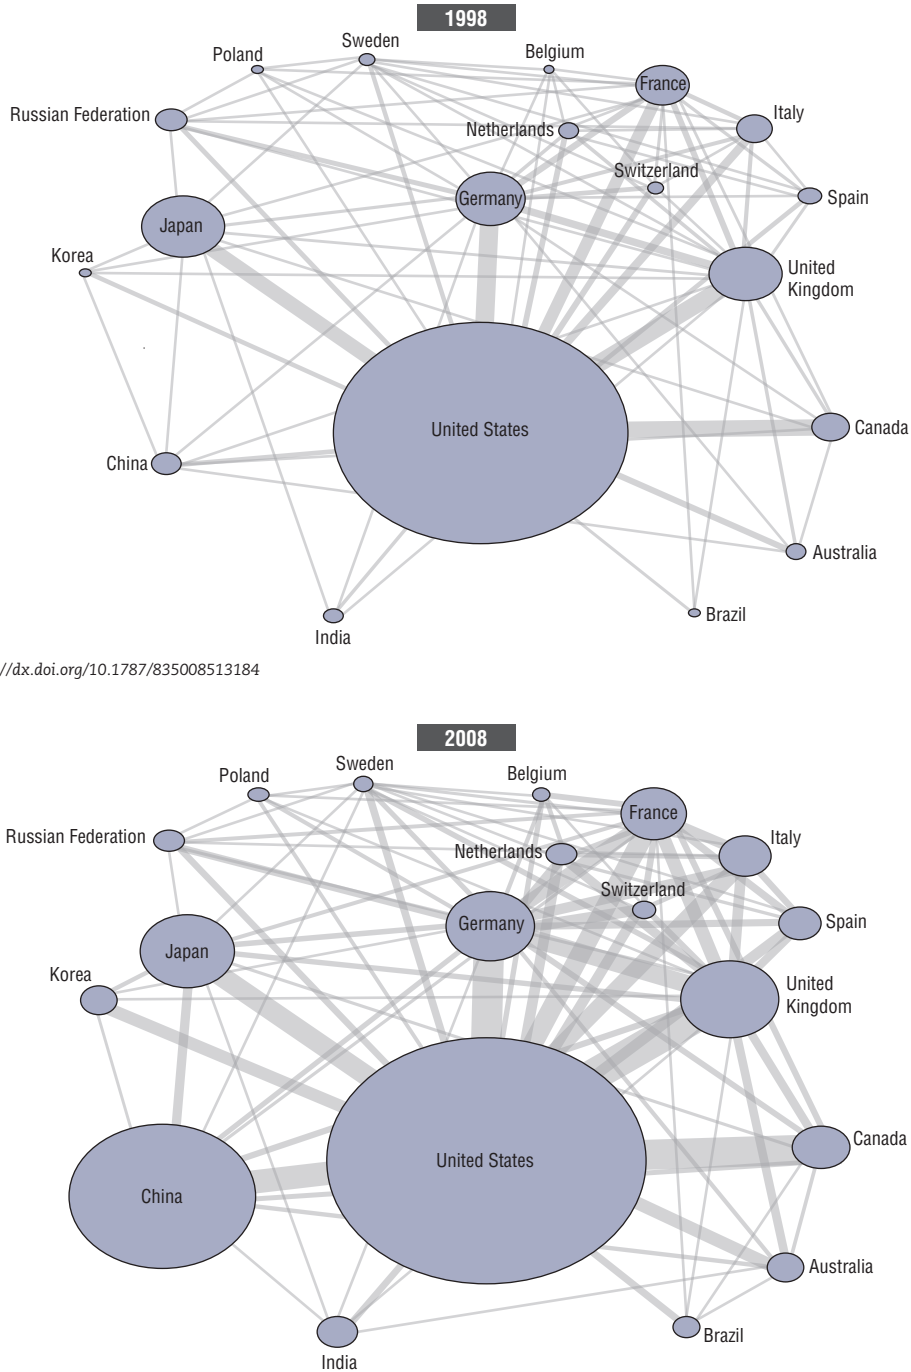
1998

Poland
Sweden
Belgium
France
Russian Federation
Netherlands
Italy
Switzerland
Germany
Spain
Japan
Korea
United Kingdom
United States
Canada
China
Australia
Brazil
India

//dx.doi.org/10.1787/835008513184

2008

Poland
Sweden
Belgium
France
Russian Federation
Netherlands
Italy
Switzerland
Germany
Spain
Japan
Korea
United Kingdom
Canada
United States
China
Australia
Brazil
India